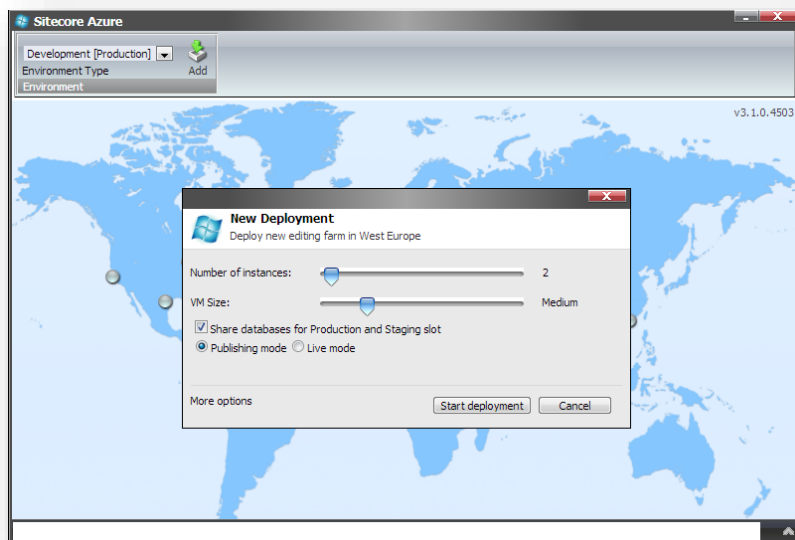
Sitecore Azure

Development [Production]
Environment Type
Add
Environment

v3.1.0.4503

New Deployment
Deploy new editing farm in West Europe

Number of instances: 2

VM Size: Medium

Share databases for Production and Staging slot

Publishing mode Live mode

More options

Start deployment Cancel